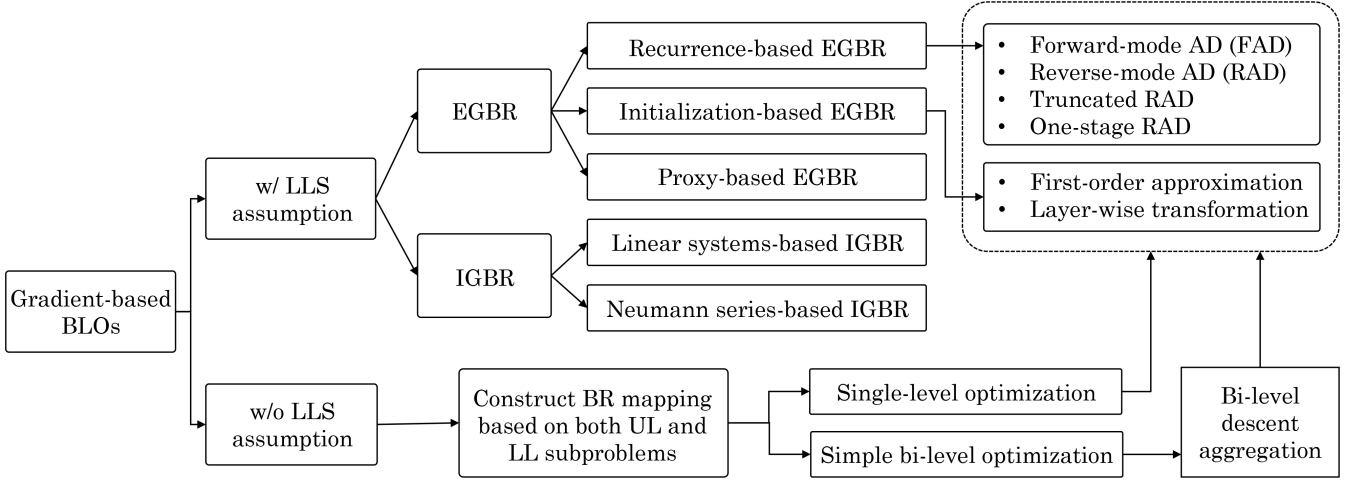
Gradient-based BLOs

w/ LLS assumption

EGBR

Recurrence-based EGBR

Initialization-based EGBR

Proxy-based EGBR

IGBR

Linear systems-based IGBR

Neumann series-based IGBR

- Forward-mode AD (FAD)
- Reverse-mode AD (RAD)
- Truncated RAD
- One-stage RAD

- First-order approximation
- Layer-wise transformation

w/o LLS assumption

Construct BR mapping based on both UL and LL subproblems

Single-level optimization

Simple bi-level optimization

Bi-level descent aggregation